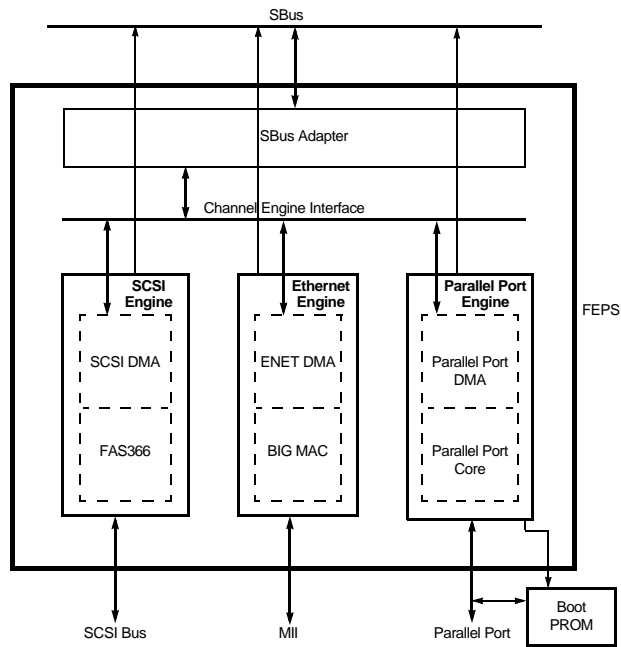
SBus

SBus Adapter

Channel Engine Interface

SCSI Engine

SCSI DMA

FAS366

Ethernet Engine

ENET DMA

BIG MAC

Parallel Port Engine

Parallel Port DMA

Parallel Port Core

FEPS

SCSI Bus

MII

Parallel Port

Boot PROM